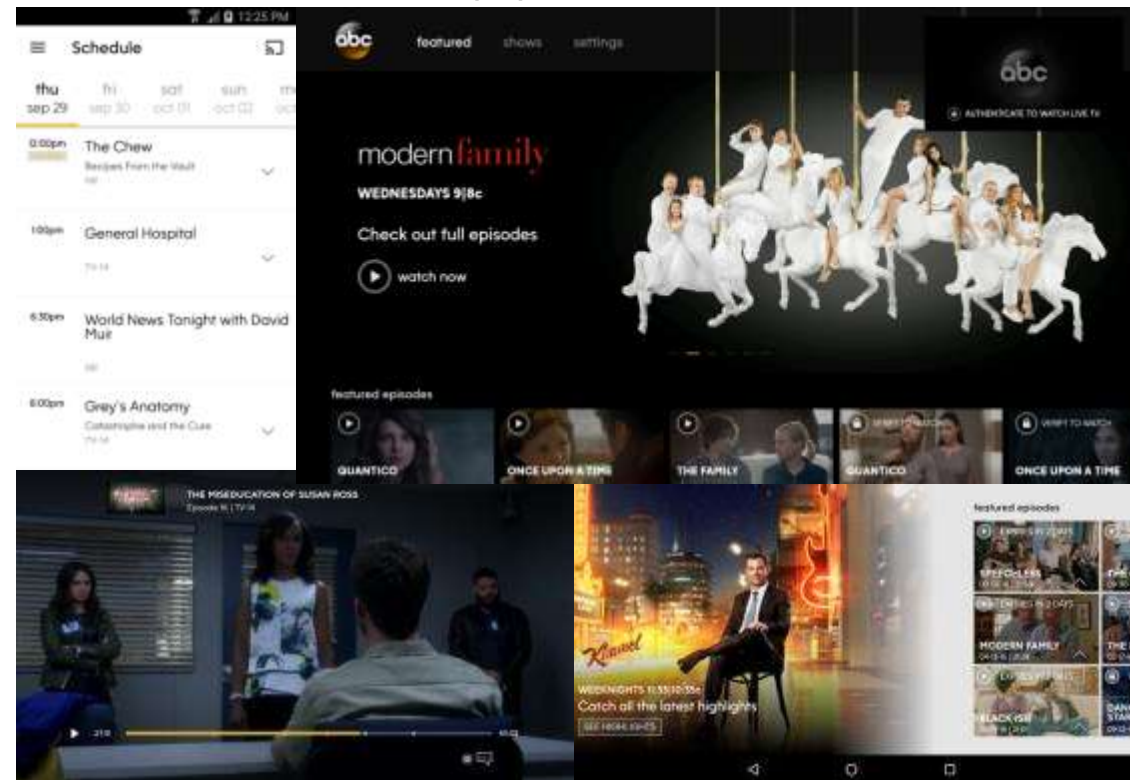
12:25 PM

Schedule

thu sep 29
fri sep 30
sat oct 01
sun oct 02

0:00pm The Chew
Recipes From the Vault

1:00pm General Hospital
TV-14

6:30pm World News Tonight with David Muir

8:00pm Grey's Anatomy
Catastrophe and the Cure
TV-14

abc featured shows settings

abc
AUTHENTICATE TO WATCH LIVE TV

modern family
WEDNESDAYS 9|8c
Check out full episodes
watch now

featured episodes
QUANTICO
ONCE UPON A TIME
THE FAMILY
VERIFY TO WATCH
QUANTICO
VERIFY TO WATCH
ONCE UPON A TIME

THE MISEDUCATION OF SUSAN ROSS
Episode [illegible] | TV-14

Kimmel
WEEKNIGHTS 11:35|10:35c
Catch all the latest highlights
SEE HIGHLIGHTS

featured episodes
SPEECHLESS
MODERN FAMILY
BLACK-ISH